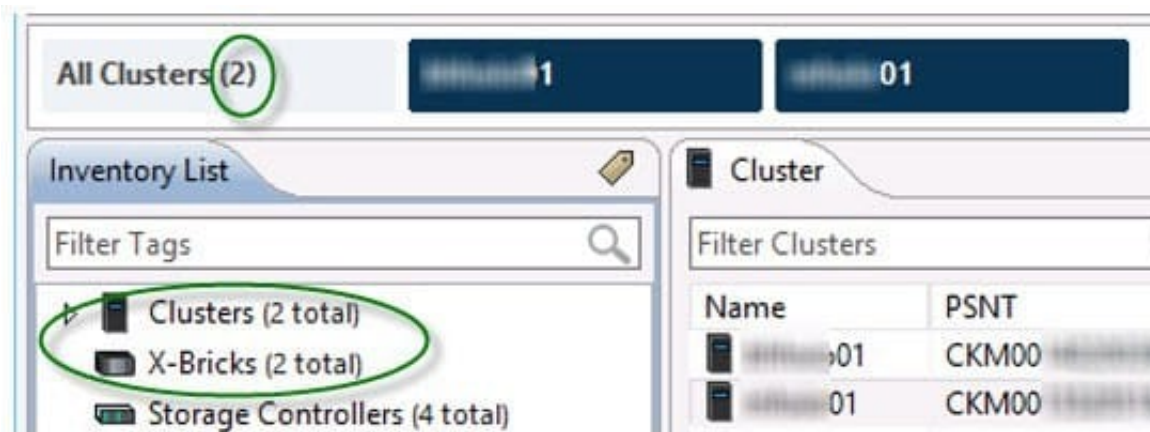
All Clusters (2)

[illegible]1

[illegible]01

Inventory List

Filter Tags

Clusters (2 total)

X-Bricks (2 total)

Storage Controllers (4 total)

Cluster

Filter Clusters

| Name | PSNT |
|---|---|
| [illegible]01 | CKM00 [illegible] |
| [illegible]01 | CKM00 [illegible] |